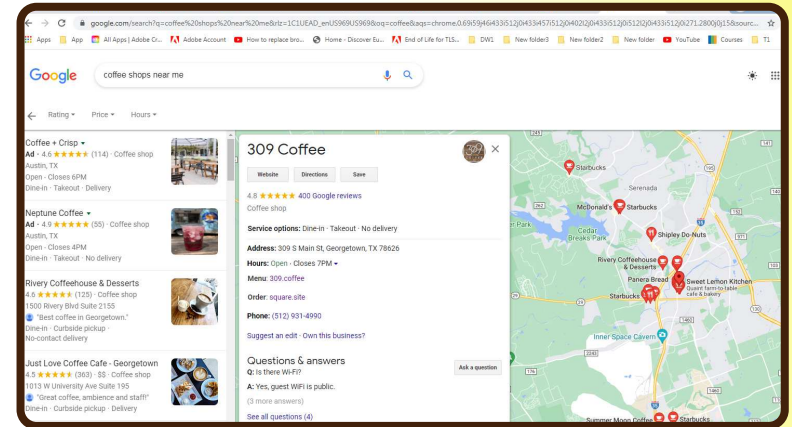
google.com/search?q=coffee%20shops%20near%20me&rlz=1C1UEAD_enUS969US969&oq=coffee&aqs=chrome.0.69i59j46i433i512j0i433i457i512j0i402l2j0i433i512j0i512l2j0i433i512j0i271.2800j0j15&sourc...

Apps App All Apps | Adobe Cr... Adobe Account How to replace bro... Home - Discover Eu... End of Life for TLS... DW1 New folder3 New folder2 New folder YouTube Courses T1

Google coffee shops near me

Rating Price Hours

Coffee + Crisp
Ad · 4.6 ★★★★★ (114) · Coffee shop
Austin, TX
Open · Closes 6PM
Dine-in · Takeout · Delivery

Neptune Coffee
Ad · 4.9 ★★★★★ (55) · Coffee shop
Austin, TX
Open · Closes 4PM
Dine-in · Takeout · Delivery

Rivery Coffeehouse & Desserts
4.6 ★★★★★ (125) · Coffee shop
1500 Rivery Blvd Suite 2155
"Best coffee in Georgetown."
Dine-in · Curbside pickup ·
No-contact delivery

Just Love Coffee Cafe - Georgetown
4.5 ★★★★★ (363) · $$ · Coffee shop
1013 W University Ave Suite 195
"Great coffee, ambience and staff!"
Dine-in · Curbside pickup · Delivery

309 Coffee
Website Directions Save
4.8 ★★★★★ 400 Google reviews
Coffee shop
Service options: Dine-in · Takeout · No delivery
Address: 309 S Main St, Georgetown, TX 78626
Hours: Open · Closes 7PM
Menu: 309.coffee
Order: square.site
Phone: (512) 931-4990
Suggest an edit · Own this business?

Questions & answers
Q: Is there Wi-Fi?
A: Yes, guest WiFi is public.
(3 more answers)
Ask a question
See all questions (4)

Starbucks
Serenada
McDonald's
Starbucks
Cedar Breaks Park
Park
Shipley Do-Nuts
Rivery Coffeehouse & Desserts
Panera Bread
Sweet Lemon Kitchen
Quaint farm-to-table cafe & bakery
Starbucks
Inner Space Cavern
Summer Moon Coffee
Starbucks